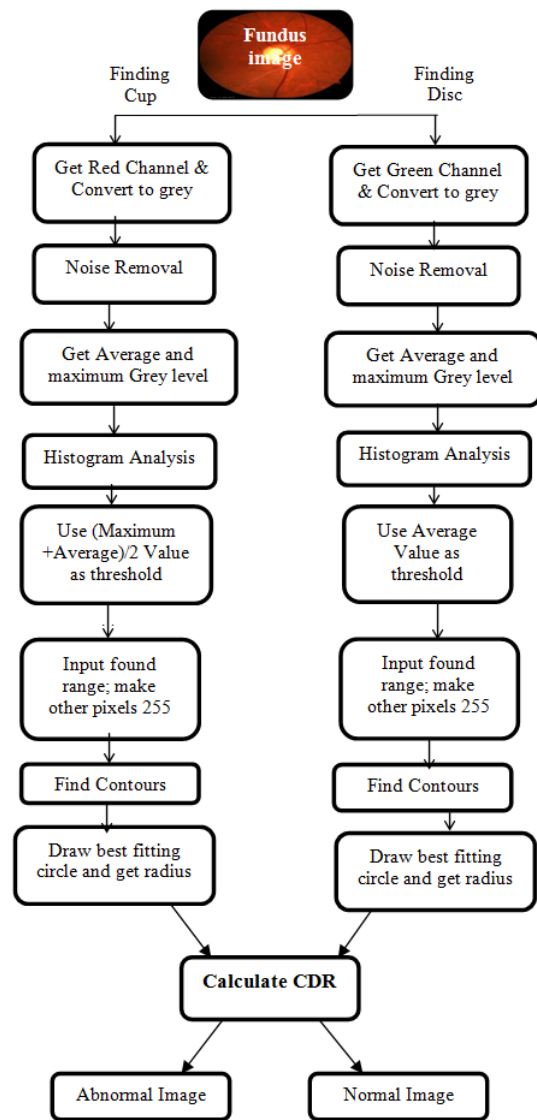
Fundus image

Finding Cup

Finding Disc

Get Red Channel & Convert to grey

Noise Removal

Get Average and maximum Grey level

Histogram Analysis

Use (Maximum +Average)/2 Value as threshold

Input found range; make other pixels 255

Find Contours

Draw best fitting circle and get radius

Get Green Channel & Convert to grey

Noise Removal

Get Average and maximum Grey level

Histogram Analysis

Use Average Value as threshold

Input found range; make other pixels 255

Find Contours

Draw best fitting circle and get radius

Calculate CDR

Abnormal Image

Normal Image